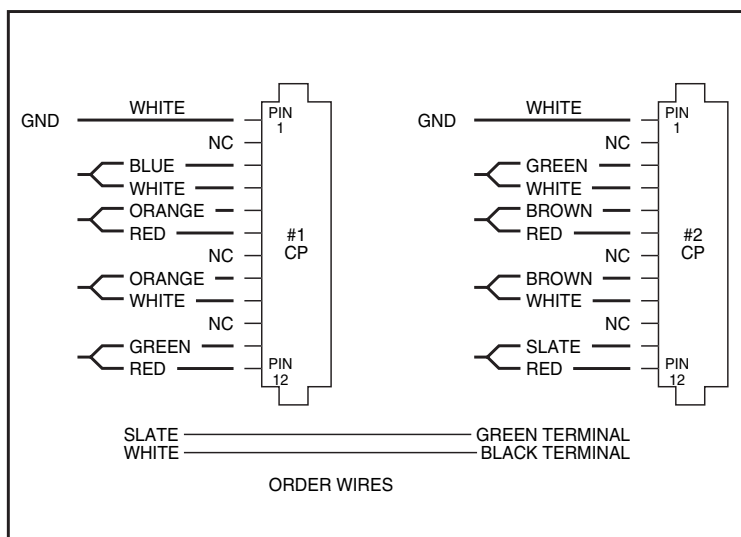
GND WHITE PIN 1
NC
BLUE
WHITE
ORANGE
RED
NC
ORANGE
WHITE
NC
GREEN
RED PIN 12

#1 CP

GND WHITE PIN 1
NC
GREEN
WHITE
BROWN
RED
NC
BROWN
WHITE
NC
SLATE
RED PIN 12

#2 CP

SLATE GREEN TERMINAL
WHITE BLACK TERMINAL

ORDER WIRES